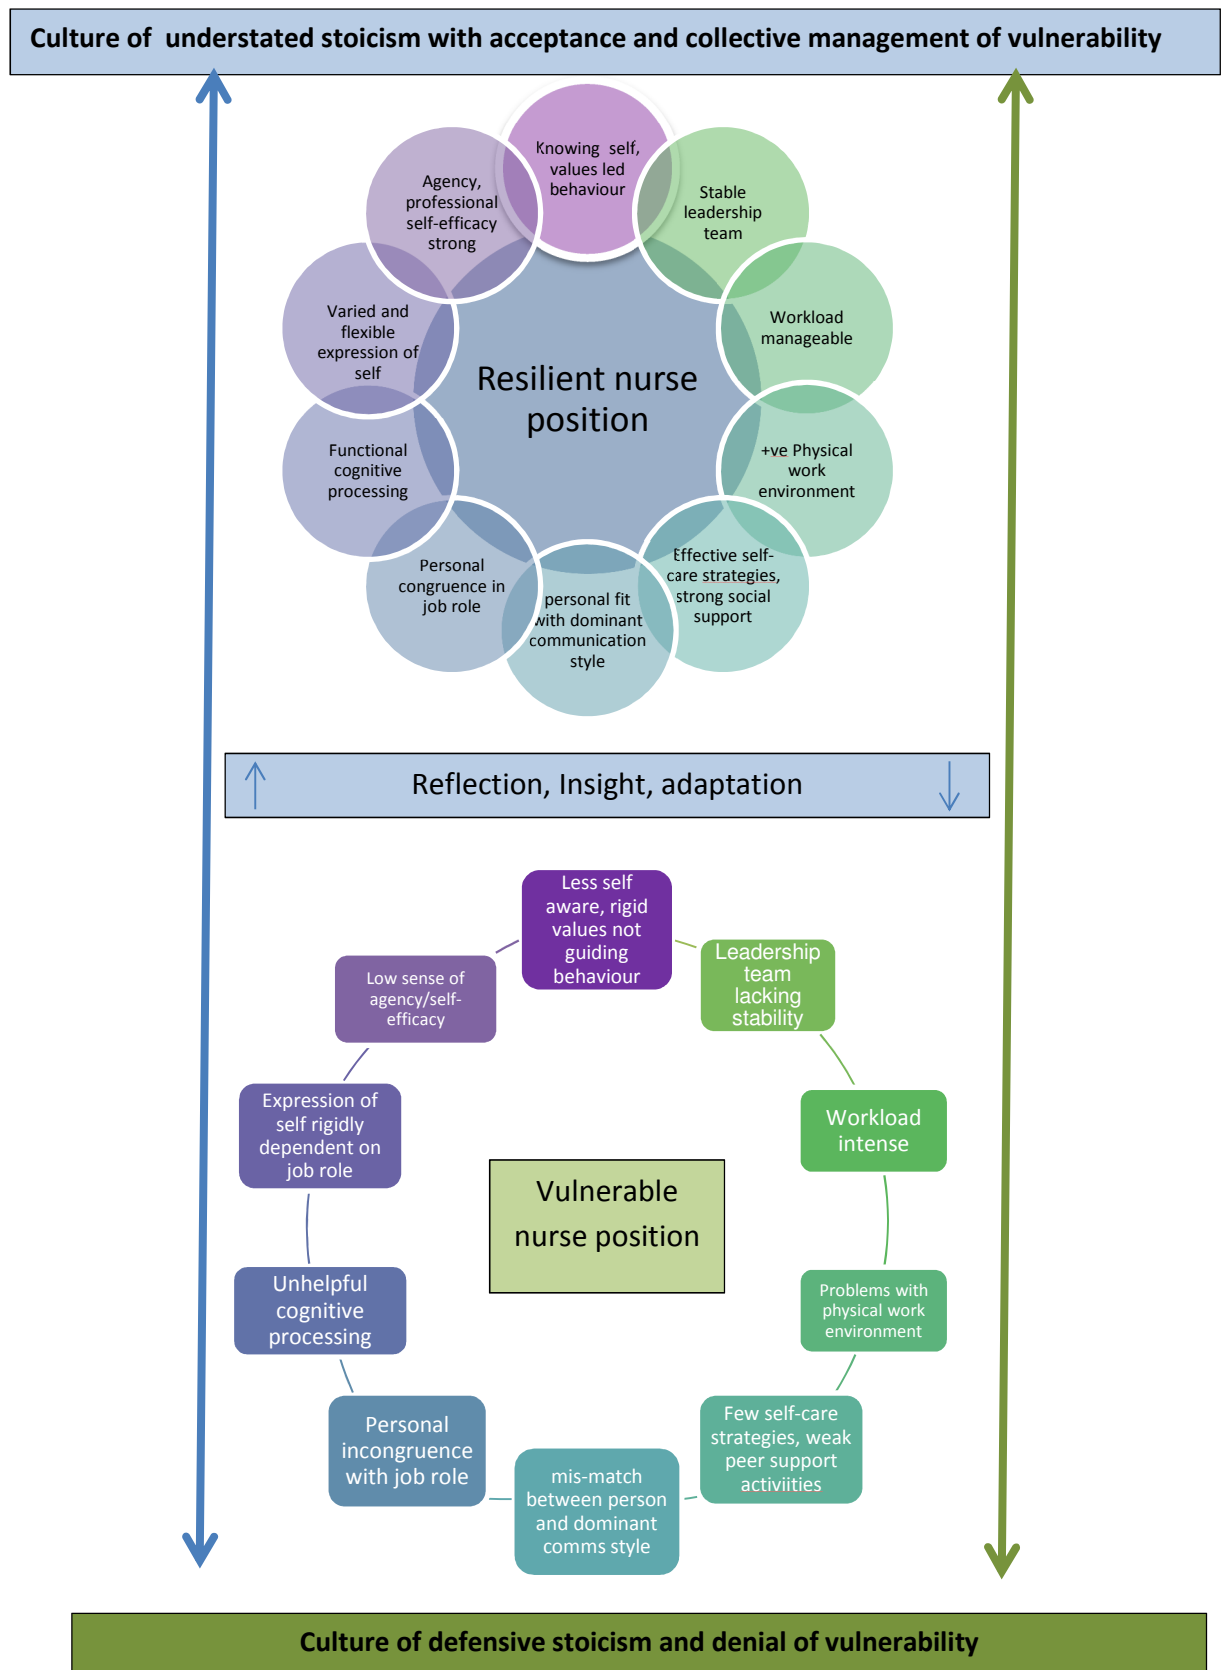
Culture of understated stoicism with acceptance and collective management of vulnerability

Knowing self, values led behaviour

Stable leadership team

Workload manageable

+ve Physical work environment

Effective self-care strategies, strong social support

personal fit with dominant communication style

Personal congruence in job role

Functional cognitive processing

Varied and flexible expression of self

Agency, professional self-efficacy strong

Resilient nurse position

Reflection, Insight, adaptation

Less self aware, rigid values not guiding behaviour

Leadership team lacking stability

Workload intense

Problems with physical work environment

Few self-care strategies, weak peer support activiities

mis-match between person and dominant comms style

Personal incongruence with job role

Unhelpful cognitive processing

Expression of self rigidly dependent on job role

Low sense of agency/self-efficacy

Vulnerable nurse position

Culture of defensive stoicism and denial of vulnerability